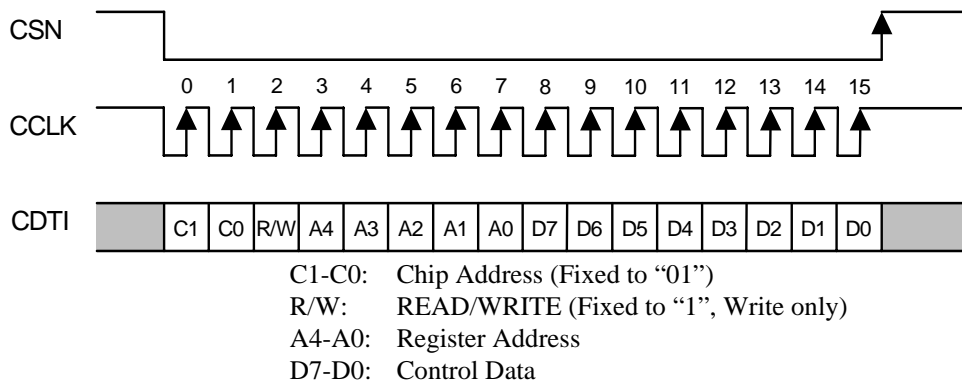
CSN

0 1 2 3 4 5 6 7 8 9 10 11 12 13 14 15

CCLK

CDTI

| C1 | C0 | R/W | A4 | A3 | A2 | A1 | A0 | D7 | D6 | D5 | D4 | D3 | D2 | D1 | D0 |
|---|---|---|---|---|---|---|---|---|---|---|---|---|---|---|---|

C1-C0: Chip Address (Fixed to "01")
R/W: READ/WRITE (Fixed to "1", Write only)
A4-A0: Register Address
D7-D0: Control Data